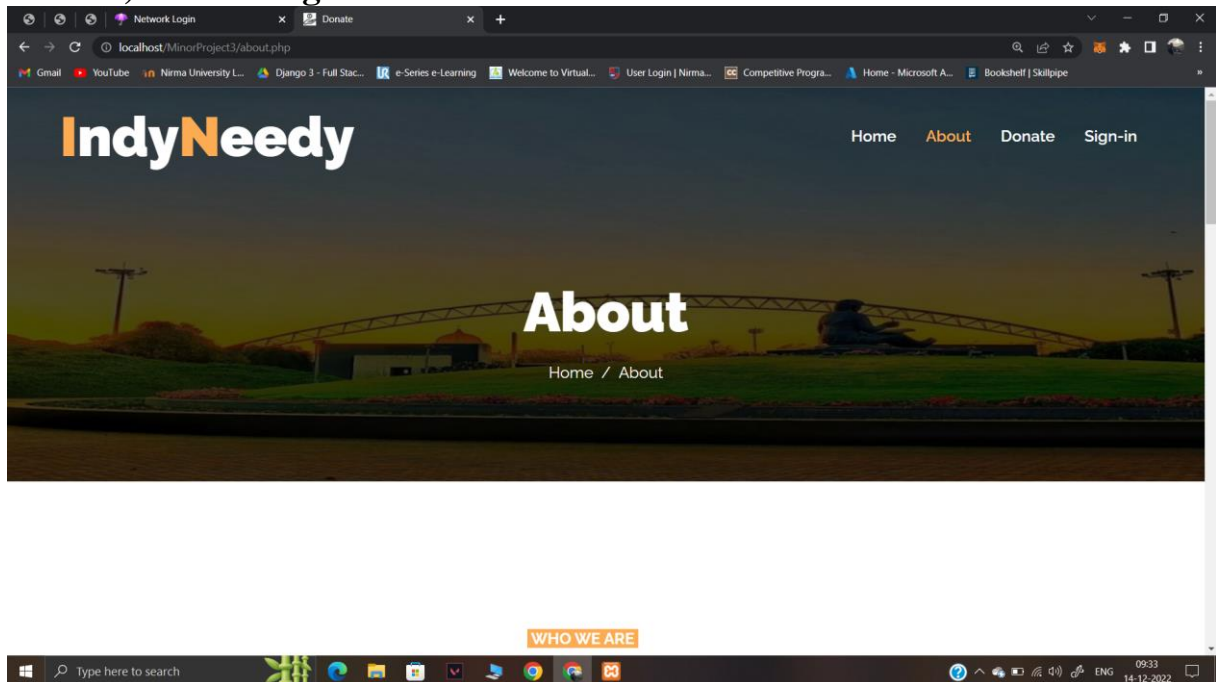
Network Login
Donate
localhost/MinorProject3/about.php
Gmail YouTube Nirma University L... Django 3 - Full Stac... e-Series e-Learning Welcome to Virtual... User Login | Nirma... Competitive Progra... Home - Microsoft A... Bookshelf | Skillpipe

IndyNeedy

Home About Donate Sign-in

About

Home / About

WHO WE ARE

Type here to search

ENG 09:33 14-12-2022